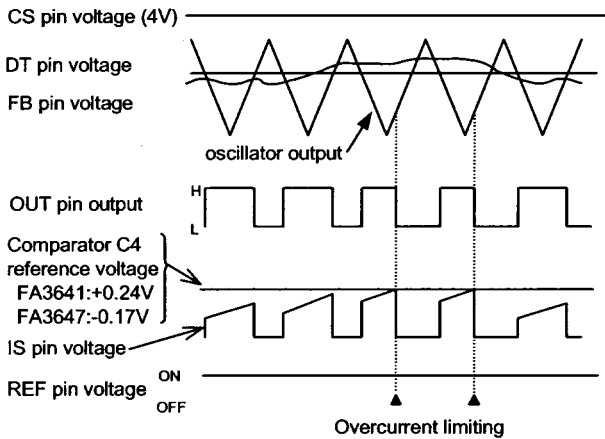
CS pin voltage (4V)

DT pin voltage

FB pin voltage

oscillator output

OUT pin output

H

L

Comparator C4 reference voltage
FA3641:+0.24V
FA3647:-0.17V

IS pin voltage

REF pin voltage

ON

OFF

Overcurrent limiting